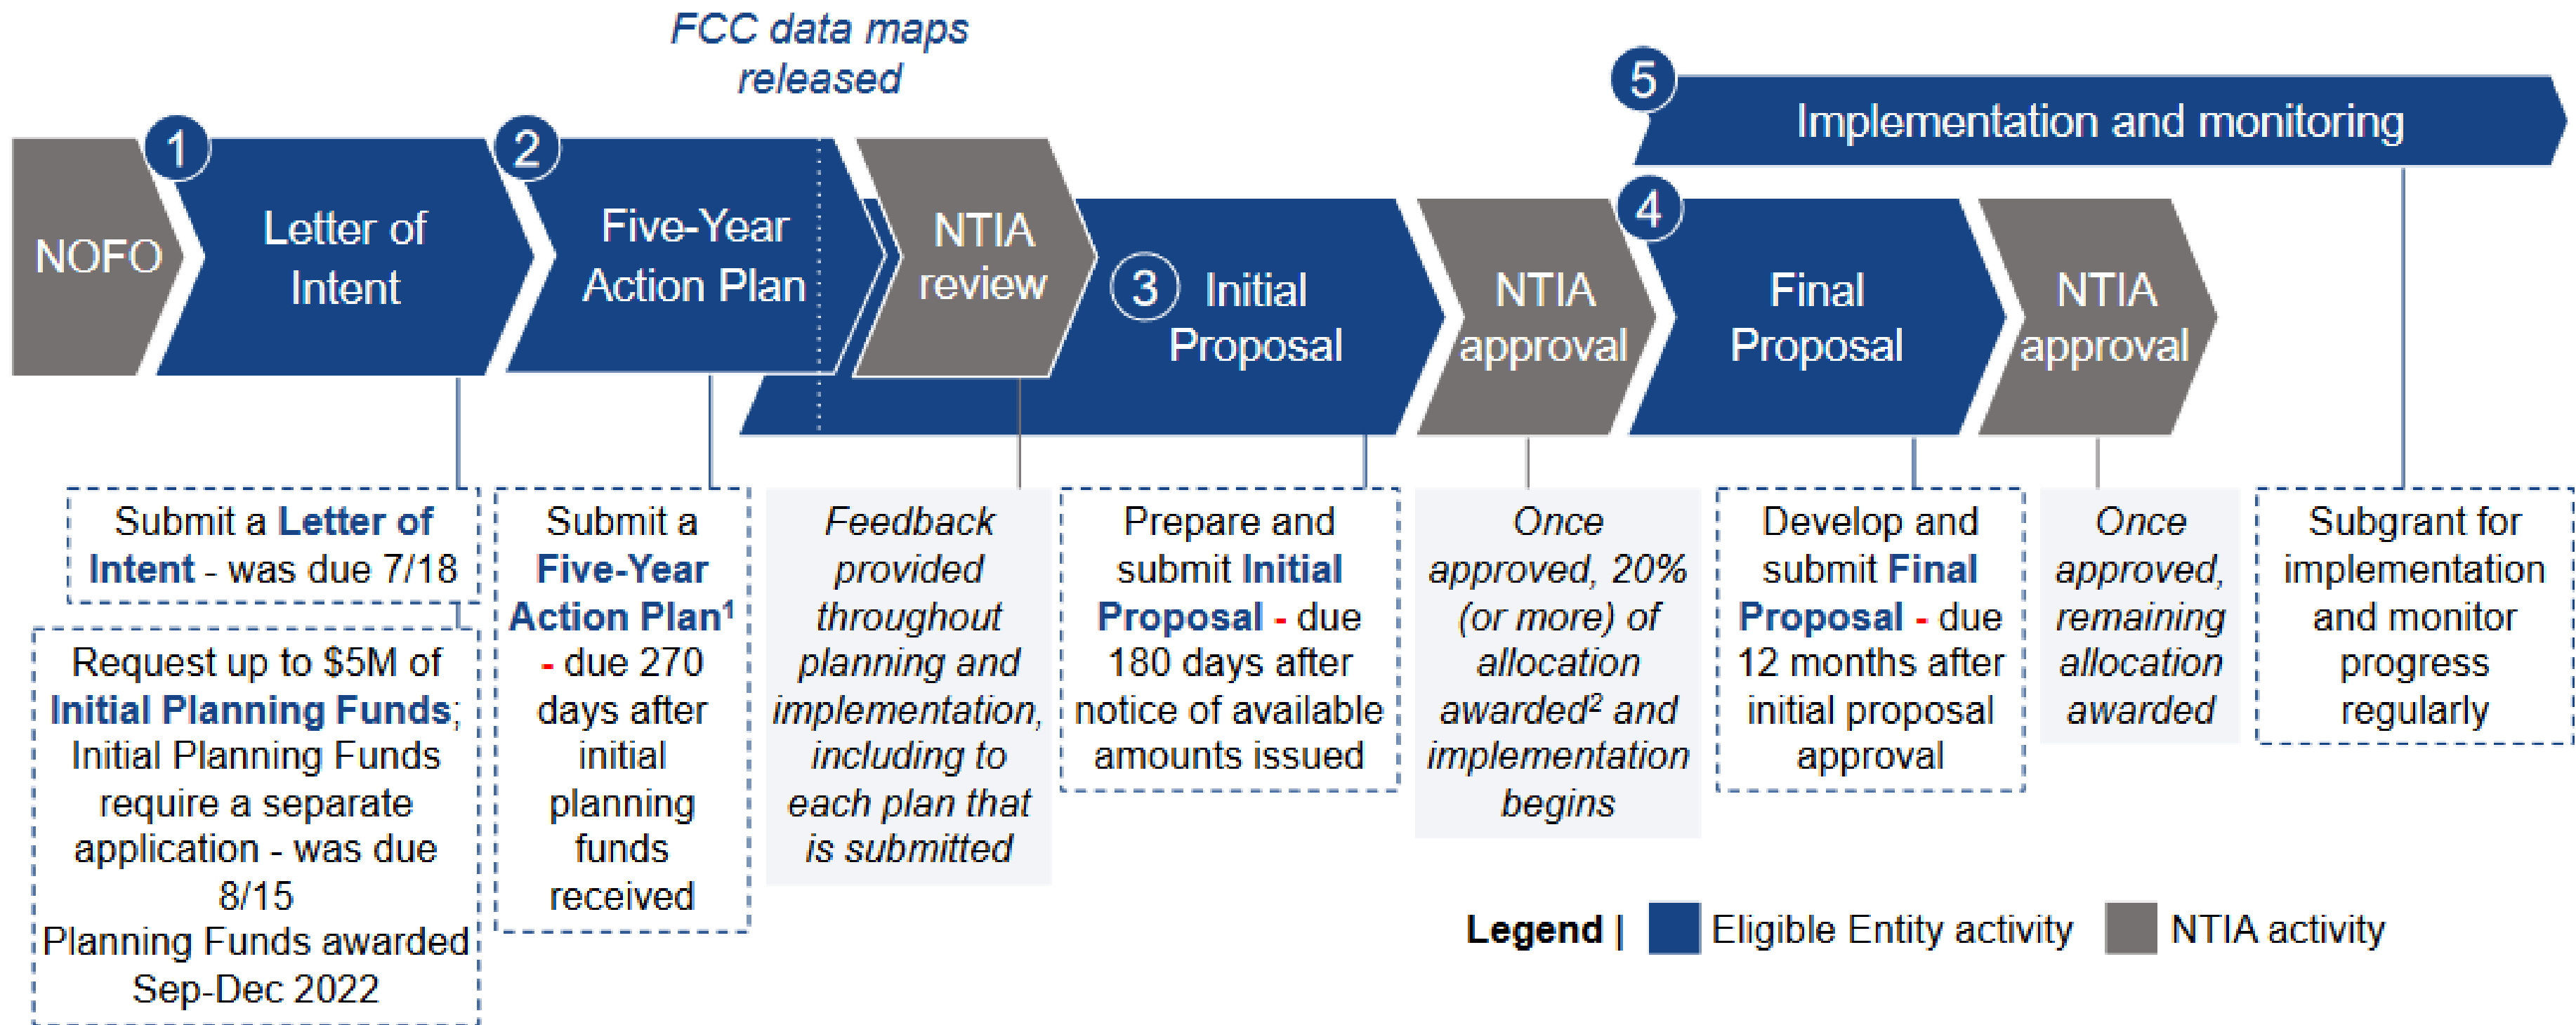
FCC data maps released

5 Implementation and monitoring

NOFO

1 Letter of Intent

2 Five-Year Action Plan

NTIA review

3 Initial Proposal

NTIA approval

4 Final Proposal

NTIA approval

Submit a **Letter of Intent** - was due 7/18

Request up to \$5M of **Initial Planning Funds**; Initial Planning Funds require a separate application - was due 8/15
Planning Funds awarded Sep-Dec 2022

Submit a **Five-Year Action Plan**$^1$ - due 270 days after initial planning funds received

*Feedback provided throughout planning and implementation, including to each plan that is submitted*

Prepare and submit **Initial Proposal** - due 180 days after notice of available amounts issued

*Once approved, 20% (or more) of allocation awarded$^2$ and implementation begins*

Develop and submit **Final Proposal** - due 12 months after initial proposal approval

*Once approved, remaining allocation awarded*

Subgrant for implementation and monitor progress regularly

**Legend** | Eligible Entity activity NTIA activity